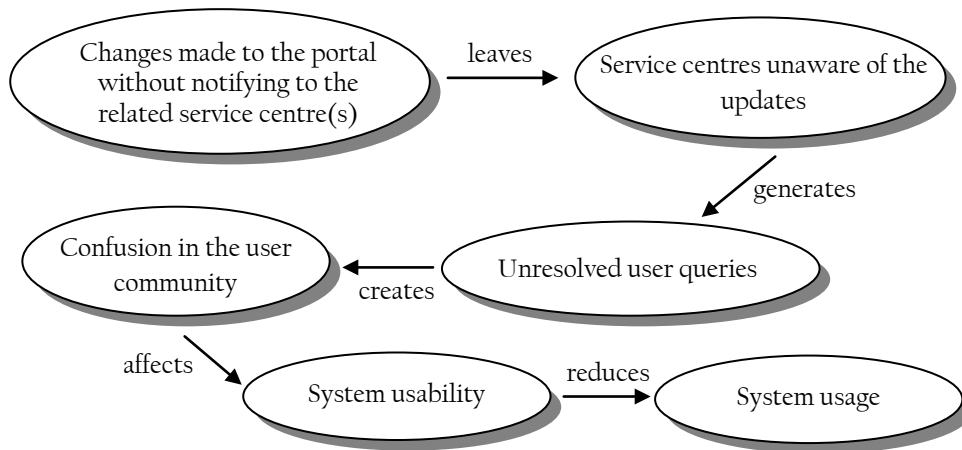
Changes made to the portal without notifying to the related service centre(s)

leaves

Service centres unaware of the updates

generates

Unresolved user queries

creates

Confusion in the user community

affects

System usability

reduces

System usage